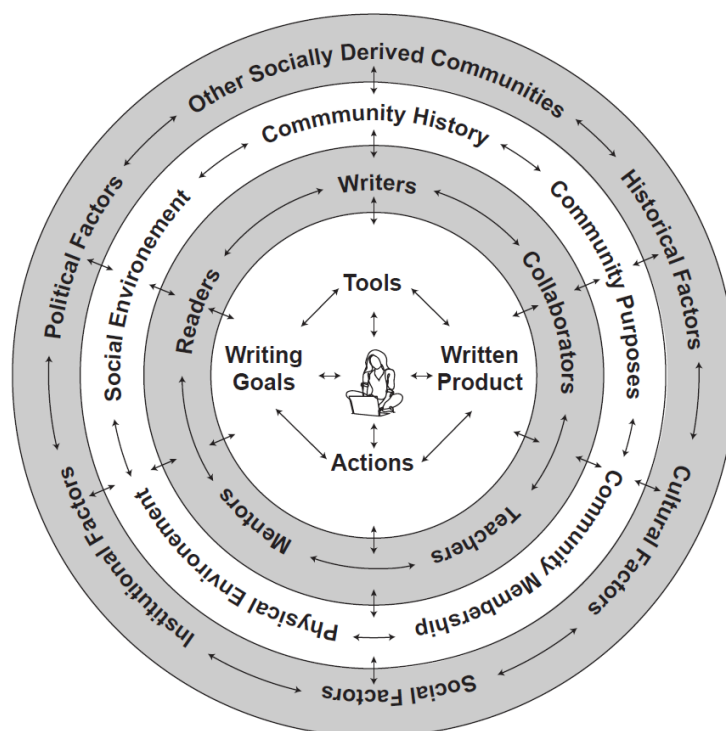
Other Socially Derived Communities
Political Factors
Historical Factors
Institutional Factors
Cultural Factors
Social Factors

Commmunity History
Social Environement
Community Purposes
Physical Environement
Community Membership

Writers
Readers
Collaborators
Mentors
Teachers

Tools
Writing Goals
Written Product
Actions